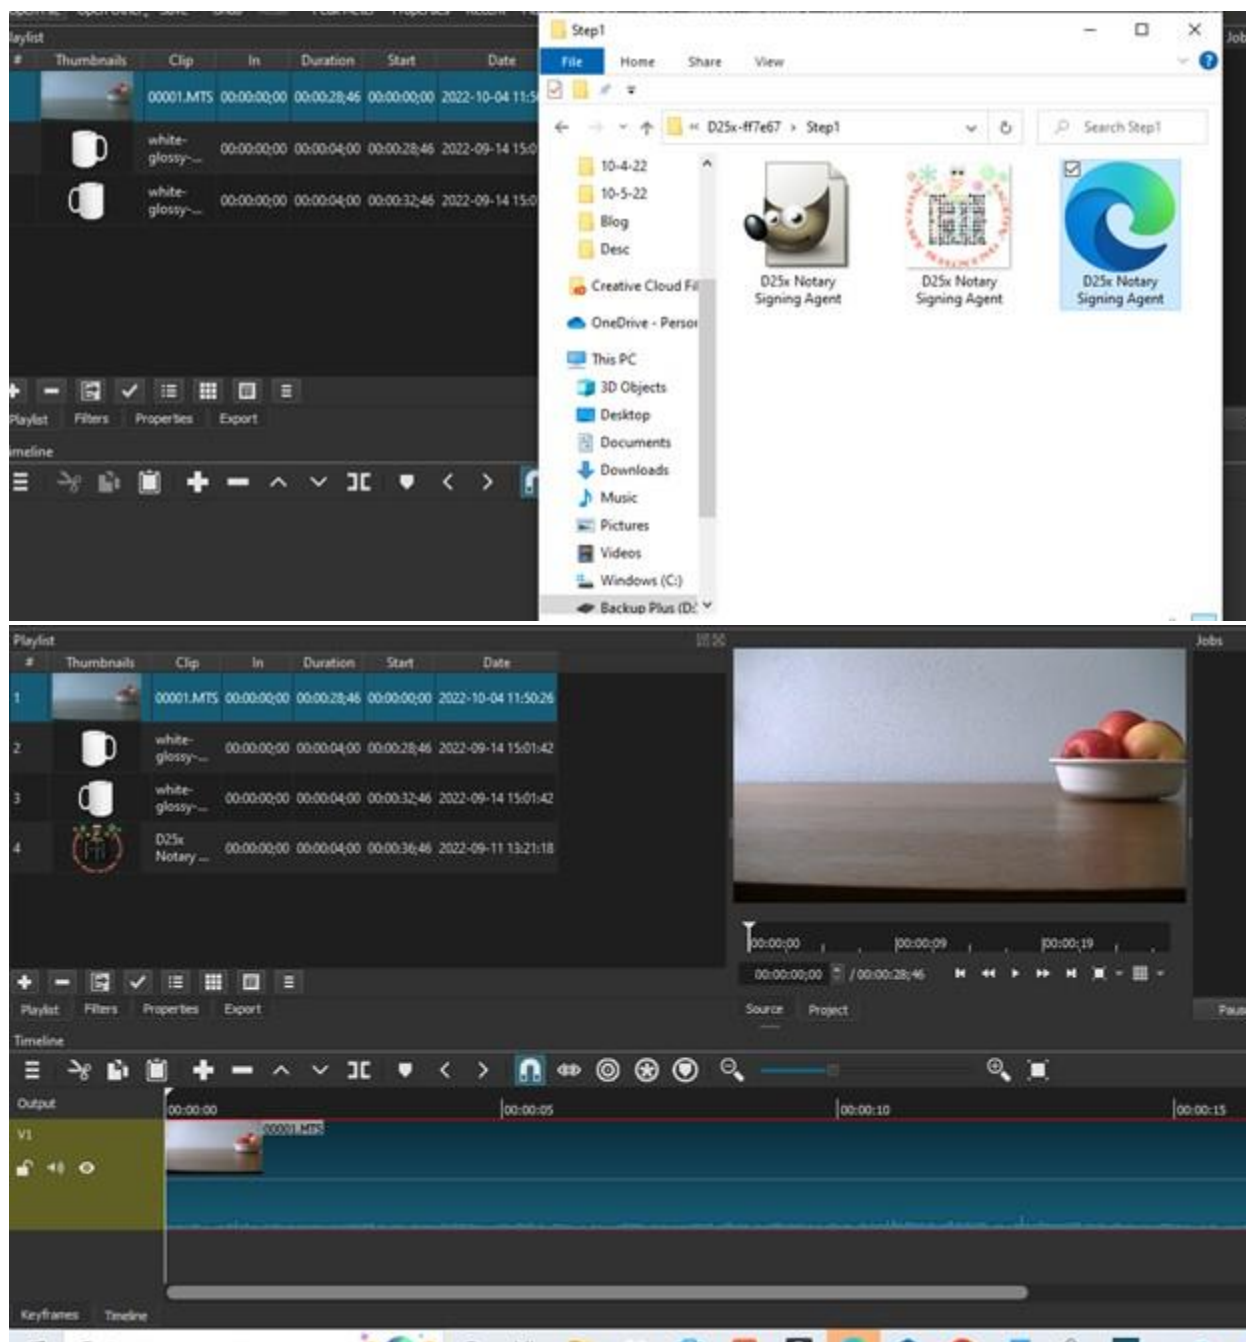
laylist

| # | Thumbnails | Clip | In | Duration | Start | Date |
|---|---|---|---|---|---|---|
| | | 00001.MTS | 00:00:00;00 | 00:00:28;46 | 00:00:00;00 | 2022-10-04 11:5 |
| | | white-glossy-... | 00:00:00;00 | 00:00:04;00 | 00:00:28;46 | 2022-09-14 15:0 |
| | | white-glossy-... | 00:00:00;00 | 00:00:04;00 | 00:00:32;46 | 2022-09-14 15:0 |

Playlist Filters Properties Export

imeline

Step1

File Home Share View

« D25x-ff7e67 › Step1

Search Step1

10-4-22
10-5-22
Blog
Desc
Creative Cloud Fil
OneDrive - Persor
This PC
3D Objects
Desktop
Documents
Downloads
Music
Pictures
Videos
Windows (C:)
Backup Plus (D:

D25x Notary Signing Agent

D25x Notary Signing Agent

D25x Notary Signing Agent

Jobs

Playlist

| # | Thumbnails | Clip | In | Duration | Start | Date |
|---|---|---|---|---|---|---|
| 1 | | 00001.MTS | 00:00:00;00 | 00:00:28;46 | 00:00:00;00 | 2022-10-04 11:50:26 |
| 2 | | white-glossy-... | 00:00:00;00 | 00:00:04;00 | 00:00:28;46 | 2022-09-14 15:01:42 |
| 3 | | white-glossy-... | 00:00:00;00 | 00:00:04;00 | 00:00:32;46 | 2022-09-14 15:01:42 |
| 4 | | D25x Notary ... | 00:00:00;00 | 00:00:04;00 | 00:00:36;46 | 2022-09-11 13:21:18 |

Jobs

00:00:00 00:00:09 00:00:19

00:00:00;00 / 00:00:28;46

Playlist Filters Properties Export

Source Project

Paus

Timeline

Output 00:00:00 00:00:05 00:00:10 00:00:15

V1 00001.MTS

Keyframes Timeline